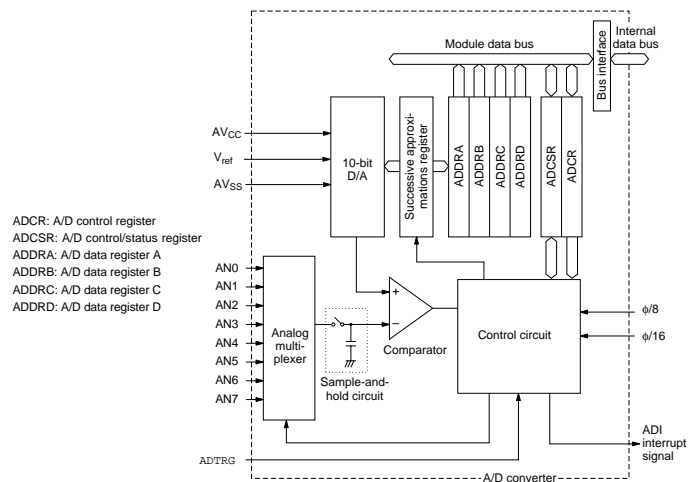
Module data bus

Bus interface

Internal data bus

$AV_{CC}$

$V_{ref}$

$AV_{SS}$

10-bit D/A

Successive approximations register

ADDRA

ADDRB

ADDRC

ADDRD

ADCSR

ADCR

ADCR: A/D control register
ADCSR: A/D control/status register
ADDRA: A/D data register A
ADDRB: A/D data register B
ADDRC: A/D data register C
ADDRD: A/D data register D

AN0
AN1
AN2
AN3
AN4
AN5
AN6
AN7

Analog multiplexer

+
−

Comparator

Sample-and-hold circuit

Control circuit

φ/8

φ/16

ADI interrupt signal

ADTRG

A/D converter